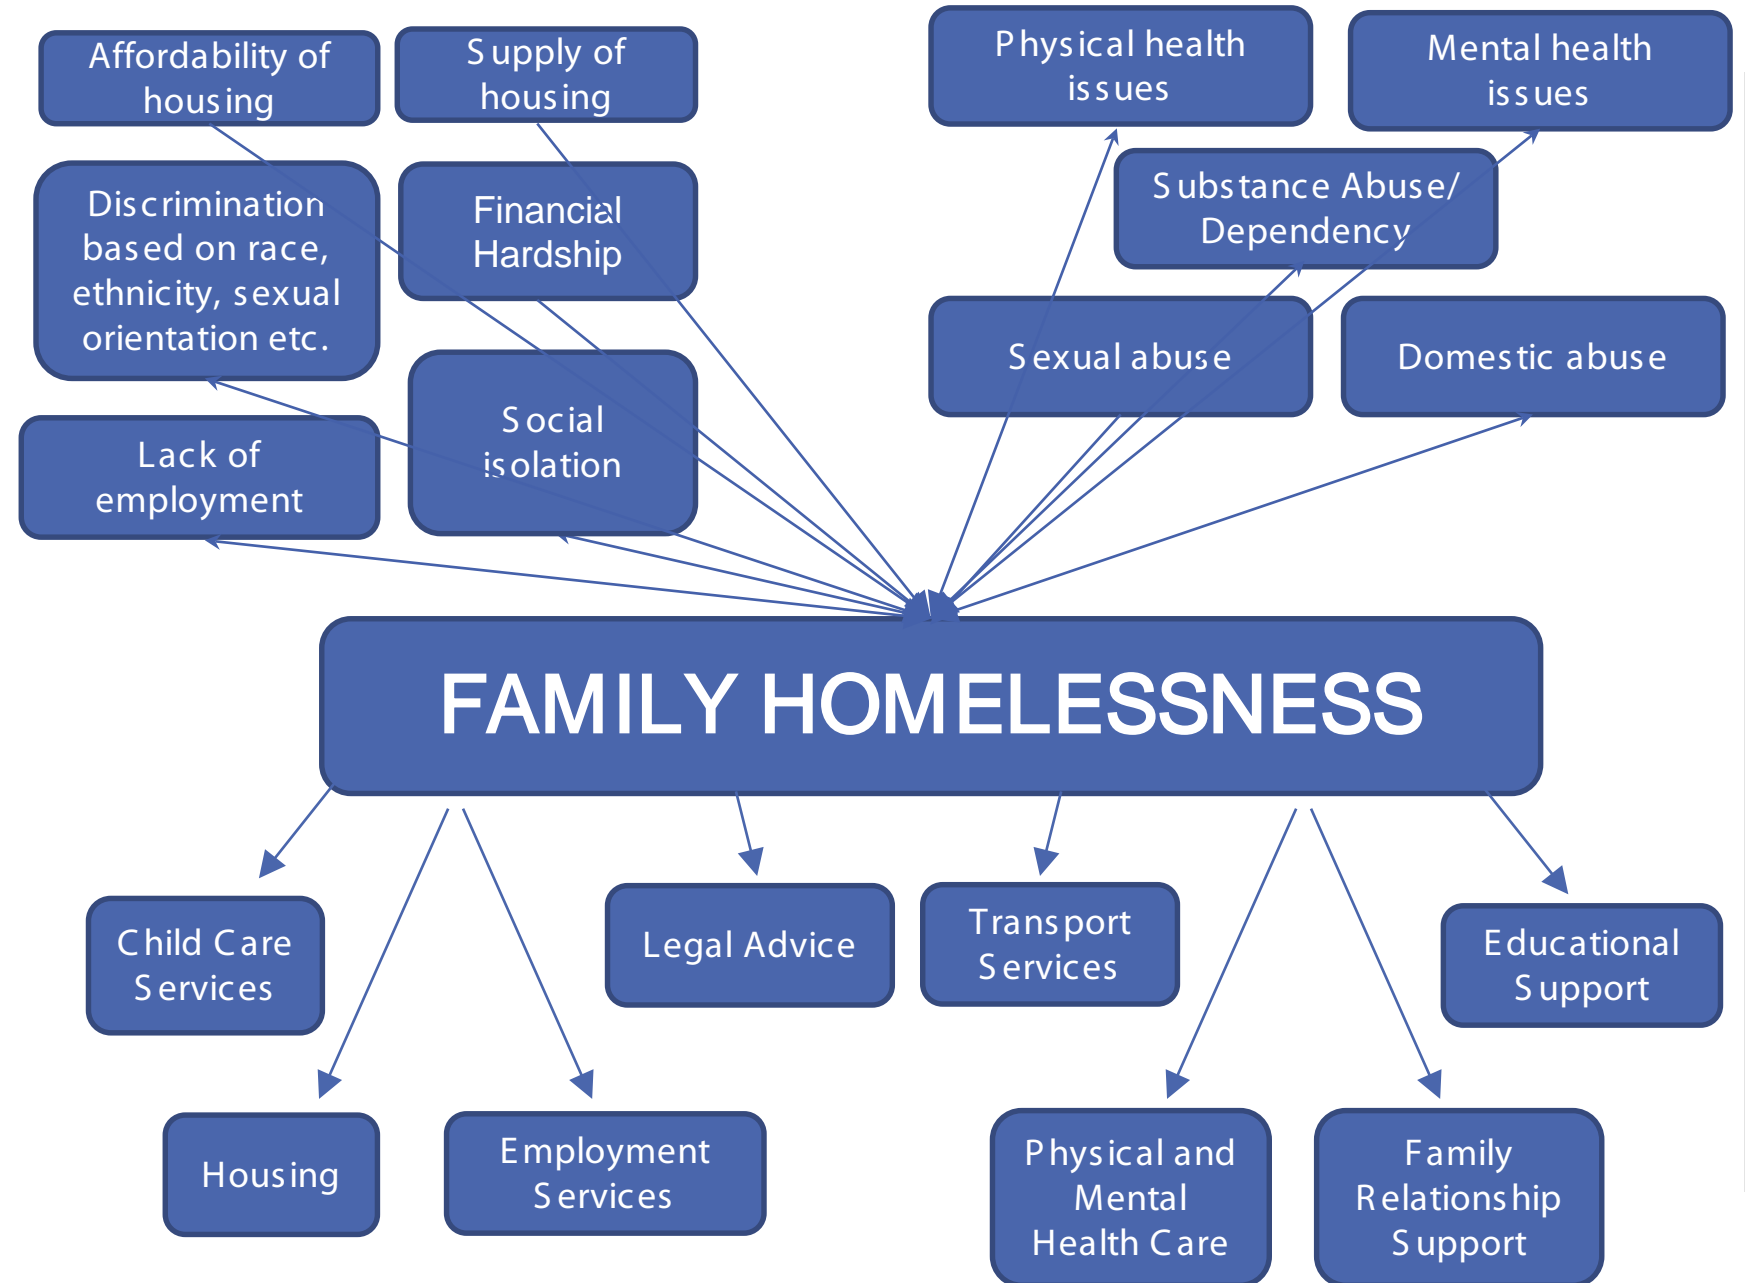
Affordability of housing

Supply of housing

Physical health issues

Mental health issues

Discrimination based on race, ethnicity, sexual orientation etc.

Financial Hardship

Substance Abuse/ Dependency

Sexual abuse

Domestic abuse

Lack of employment

Social isolation

FAMILY HOMELESSNESS

Child Care Services

Legal Advice

Transport Services

Educational Support

Housing

Employment Services

Physical and Mental Health Care

Family Relationship Support